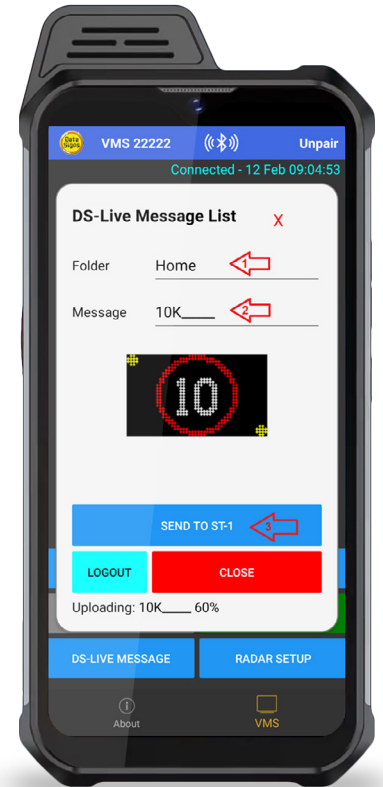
Data Signs
VMS 22222
Unpair
Connected - 12 Feb 09:04:53

DS-Live Message List
X

Folder
Home
1

Message
10K____
2

10

SEND TO ST-1
3

LOGOUT
CLOSE

Uploading: 10K____ 60%

DS-LIVE MESSAGE
RADAR SETUP

About
VMS